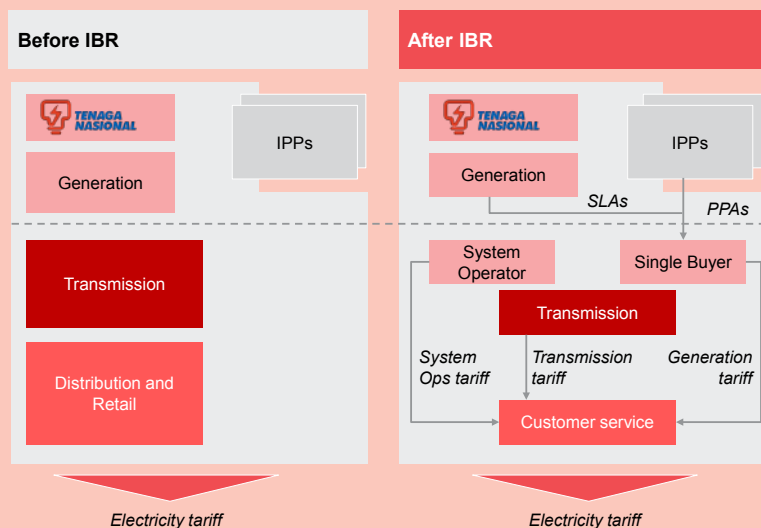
Before IBR

TENAGA NASIONAL

Generation

IPPs

Transmission

Distribution and Retail

Electricity tariff

After IBR

TENAGA NASIONAL

Generation

IPPs

SLAs

PPAs

System Operator

Single Buyer

Transmission

System Ops tariff

Transmission tariff

Generation tariff

Customer service

Electricity tariff